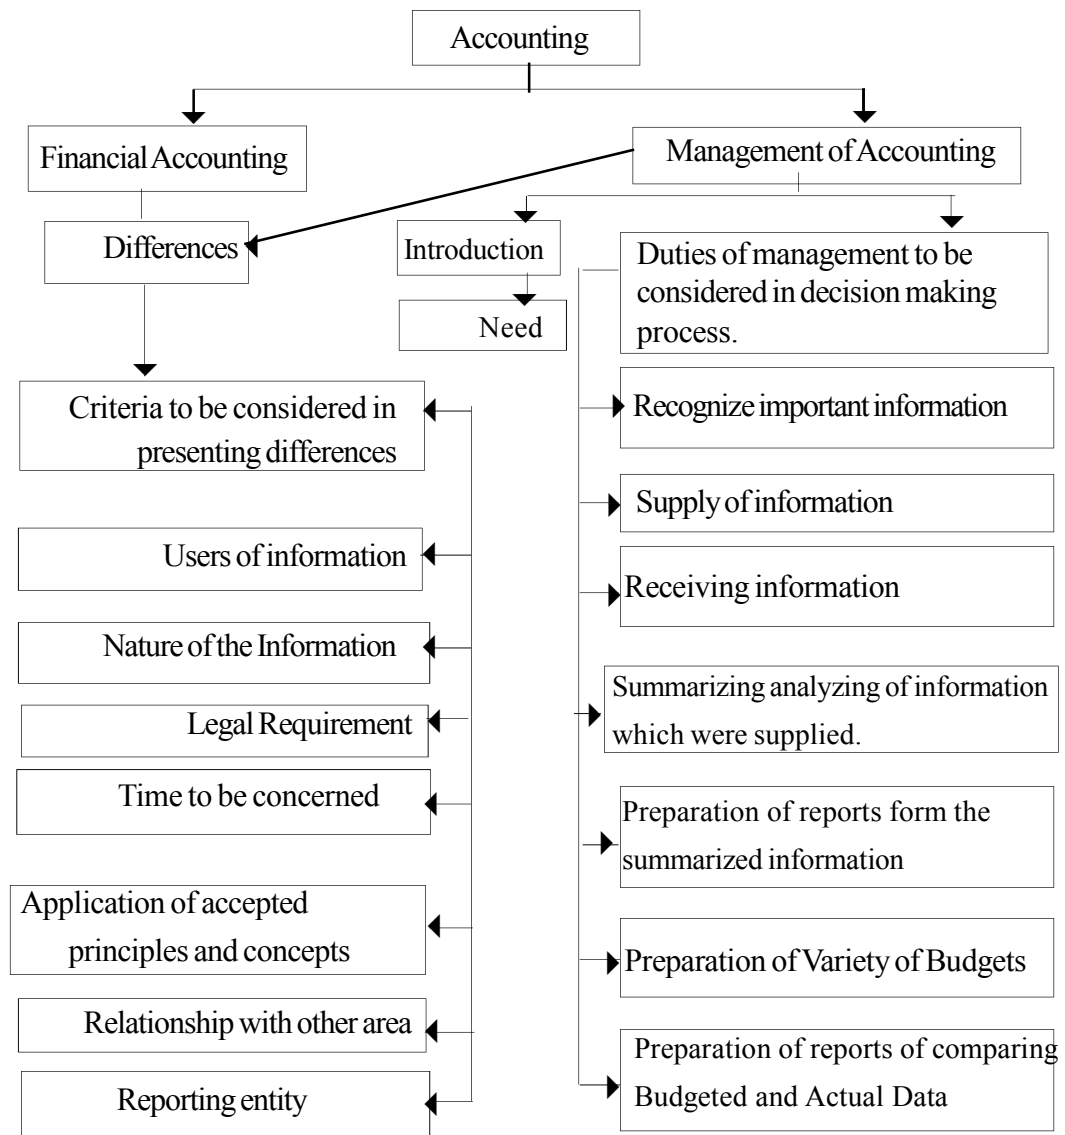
Accounting

Financial Accounting

Management of Accounting

Differences

Introduction

Need

Duties of management to be considered in decision making process.

Criteria to be considered in presenting differences

Users of information

Nature of the Information

Legal Requirement

Time to be concerned

Application of accepted principles and concepts

Relationship with other area

Reporting entity

Recognize important information

Supply of information

Receiving information

Summarizing analyzing of information which were supplied.

Preparation of reports form the summarized information

Preparation of Variety of Budgets

Preparation of reports of comparing Budgeted and Actual Data